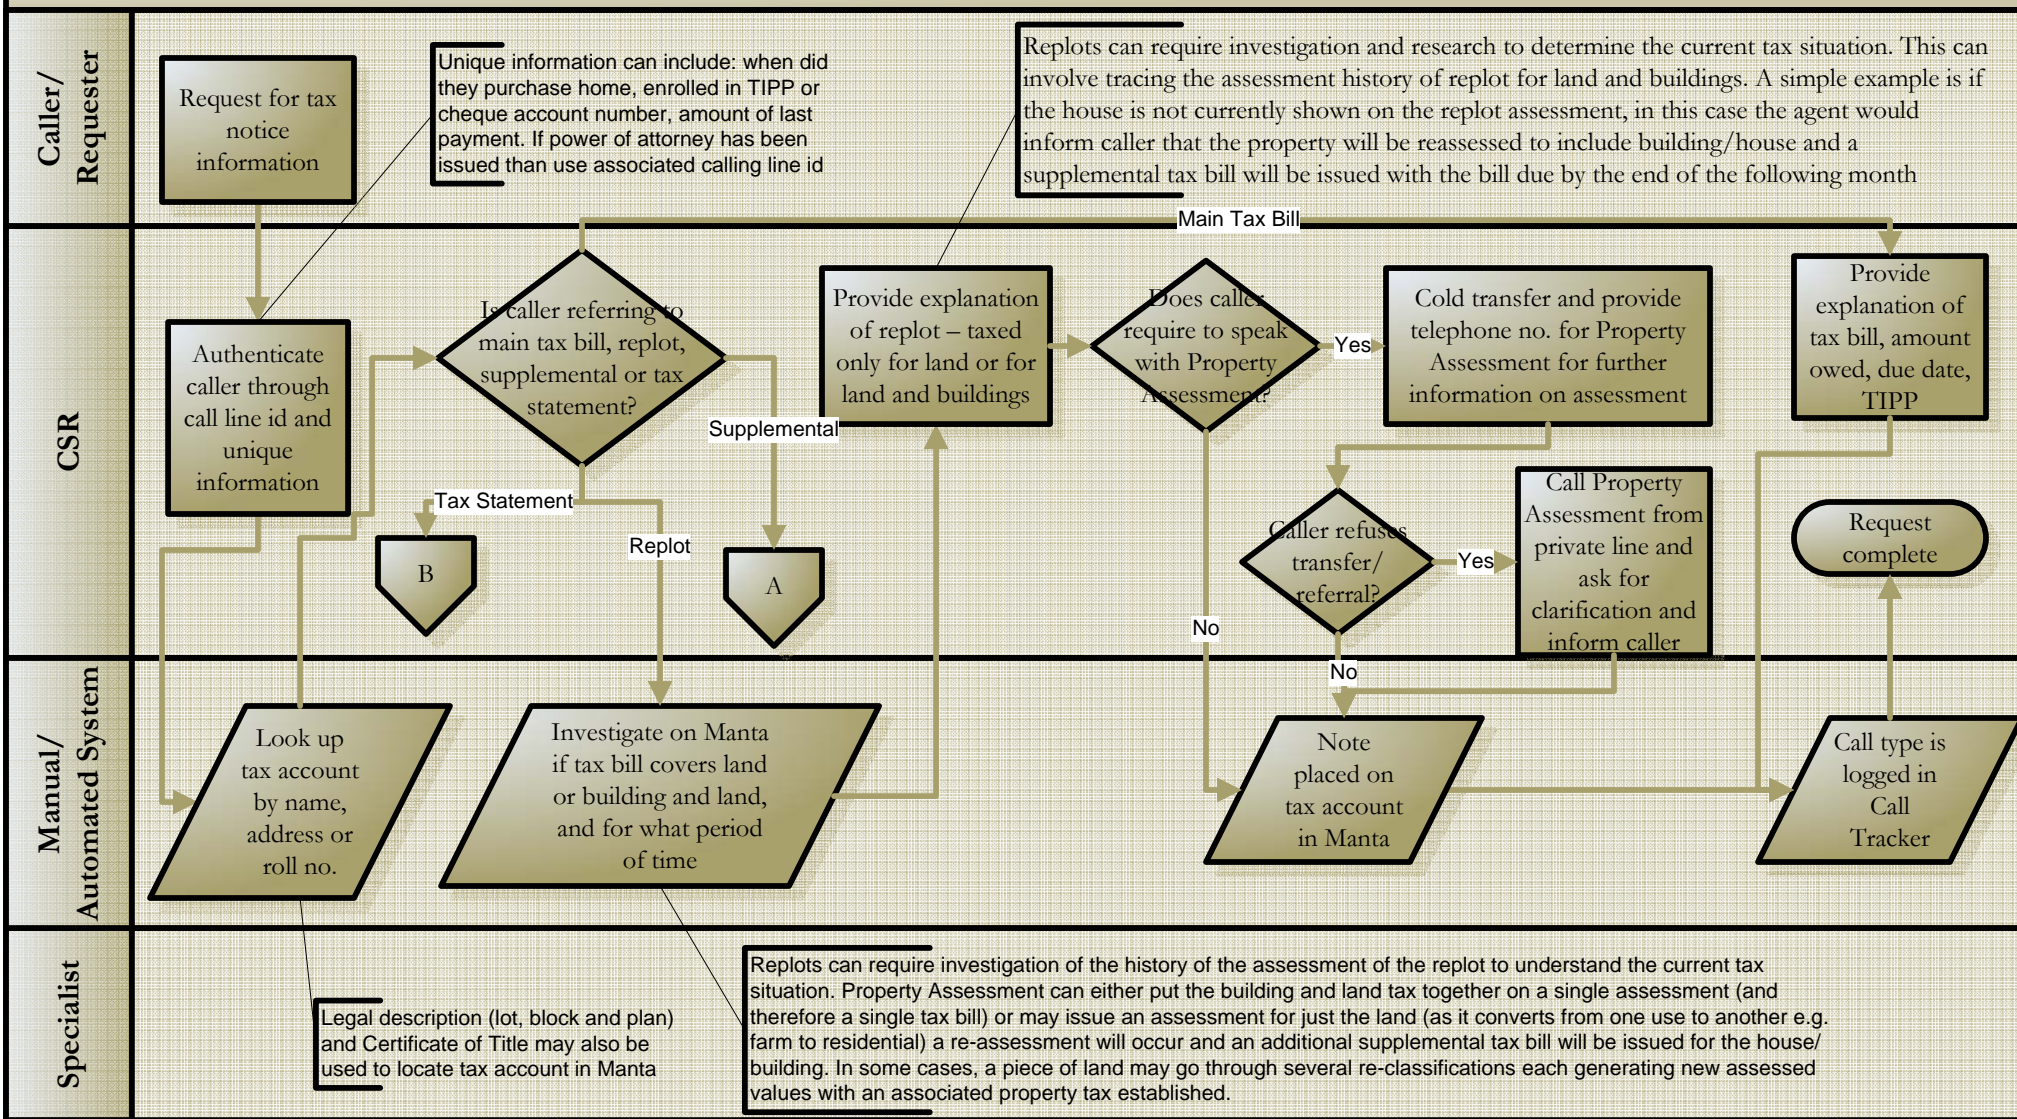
Caller/ Requester

Request for tax notice information

Unique information can include: when did they purchase home, enrolled in TIPP or cheque account number, amount of last payment. If power of attorney has been issued than use associated calling line id

Replots can require investigation and research to determine the current tax situation. This can involve tracing the assessment history of replot for land and buildings. A simple example is if the house is not currently shown on the replot assessment, in this case the agent would inform caller that the property will be reassessed to include building/house and a supplemental tax bill will be issued with the bill due by the end of the following month

CSR

Main Tax Bill

Authenticate caller through call line id and unique information

Is caller referring to main tax bill, replot, supplemental or tax statement?

Provide explanation of replot – taxed only for land or for land and buildings

Does caller require to speak with Property Assessment?

Yes

Cold transfer and provide telephone no. for Property Assessment for further information on assessment

Provide explanation of tax bill, amount owed, due date, TIPP

Supplemental

Tax Statement

Replot

B

A

Caller refuses transfer/ referral?

Yes

Call Property Assessment from private line and ask for clarification and inform caller

Request complete

No

No

Manual/ Automated System

Look up tax account by name, address or roll no.

Investigate on Manta if tax bill covers land or building and land, and for what period of time

Note placed on tax account in Manta

Call type is logged in Call Tracker

Specialist

Legal description (lot, block and plan) and Certificate of Title may also be used to locate tax account in Manta

Replots can require investigation of the history of the assessment of the replot to understand the current tax situation. Property Assessment can either put the building and land tax together on a single assessment (and therefore a single tax bill) or may issue an assessment for just the land (as it converts from one use to another e.g. farm to residential) a re-assessment will occur and an additional supplemental tax bill will be issued for the house/ building. In some cases, a piece of land may go through several re-classifications each generating new assessed values with an associated property tax established.